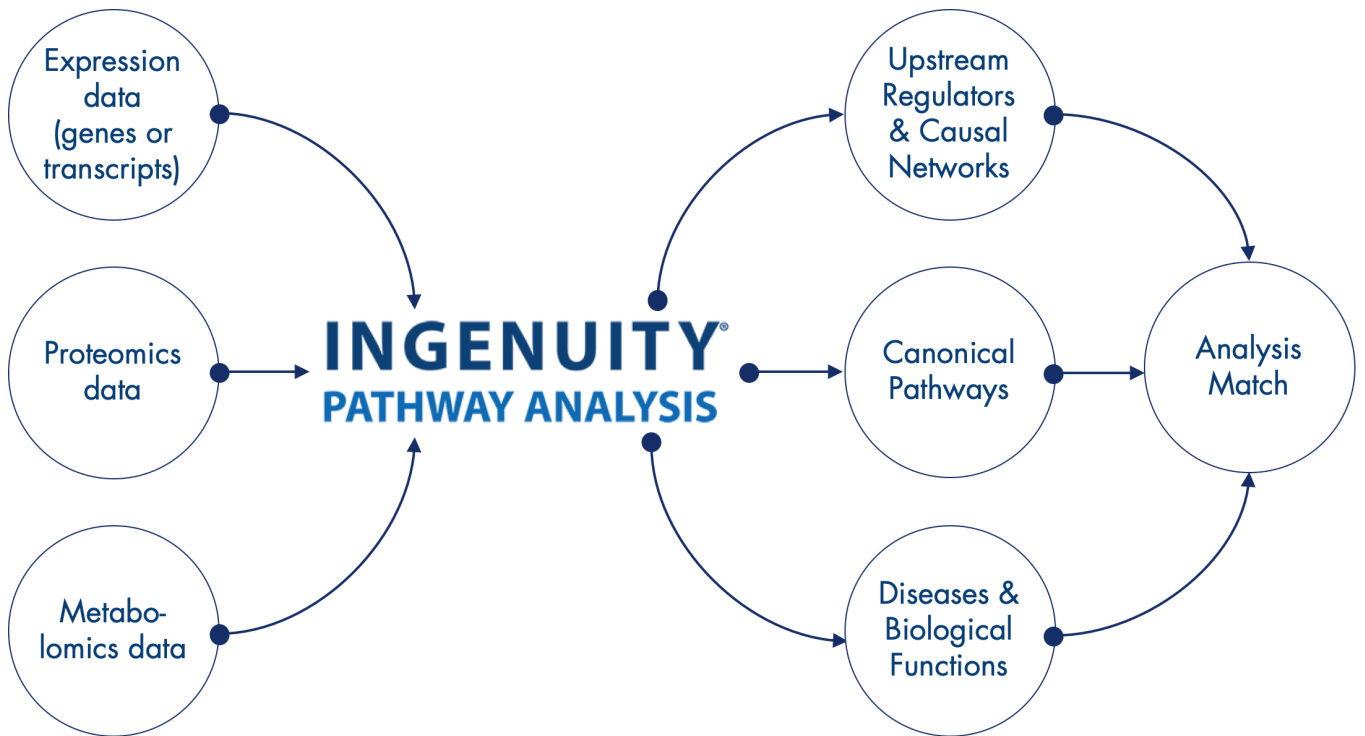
Expression data (genes or transcripts)

Proteomics data

Metabolomics data

INGENUITY®
PATHWAY ANALYSIS

Upstream Regulators & Causal Networks

Canonical Pathways

Diseases & Biological Functions

Analysis Match